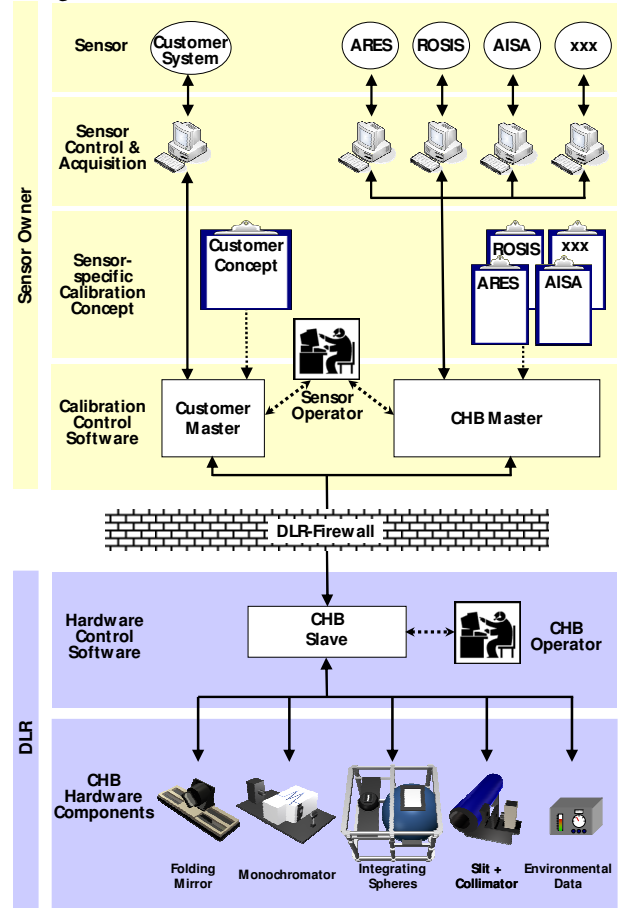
Sensor Owner

Sensor

Customer System

ARES

ROSIS

AISA

xxx

Sensor Control & Acquisition

Sensor-specific Calibration Concept

Customer Concept

ROSIS

xxx

ARES

AISA

Calibration Control Software

Customer Master

Sensor Operator

CHB Master

DLR-Firewall

DLR

Hardware Control Software

CHB Slave

CHB Operator

CHB Hardware Components

Folding Mirror

Monochromator

Integrating Spheres

Slit + Collimator

Environmental Data